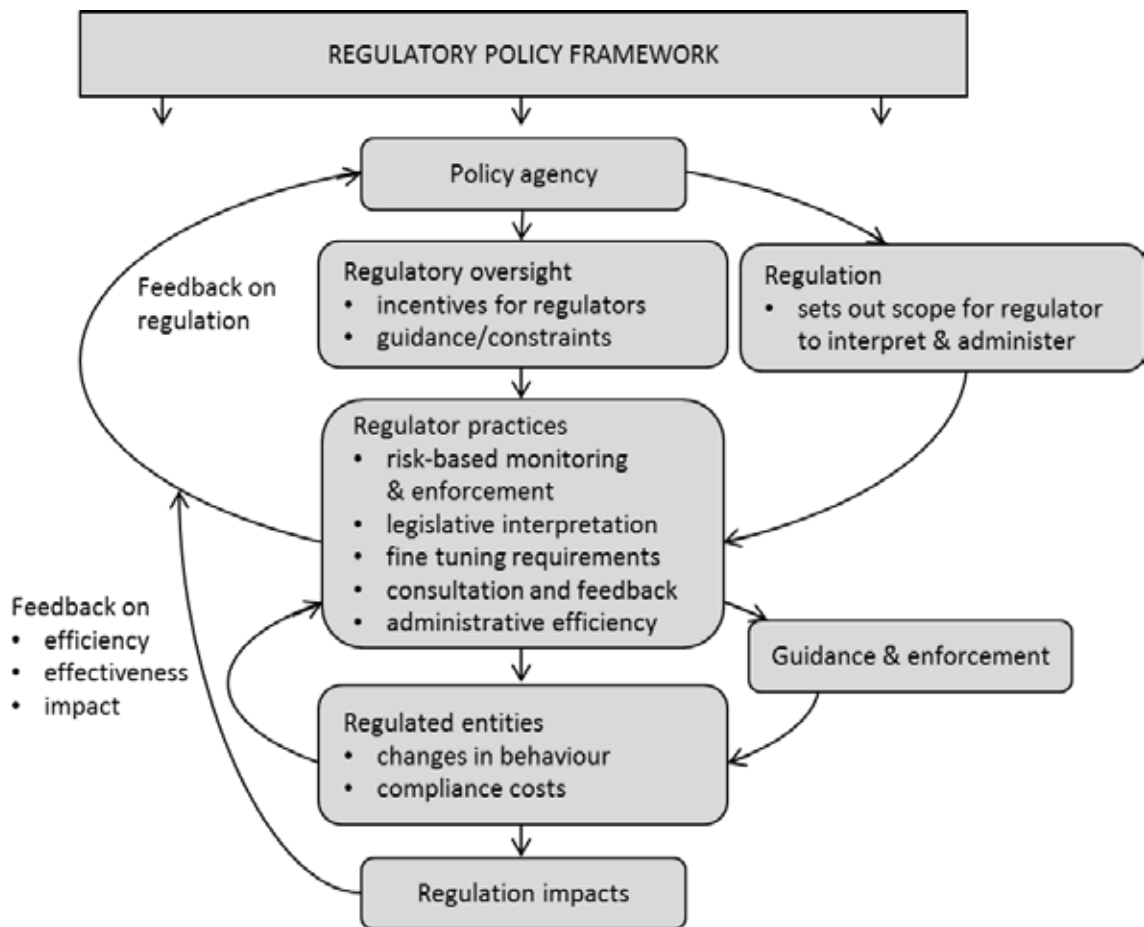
REGULATORY POLICY FRAMEWORK

Policy agency

Feedback on regulation

Regulatory oversight
• incentives for regulators
• guidance/constraints

Regulation
• sets out scope for regulator to interpret & administer

Regulator practices
• risk-based monitoring & enforcement
• legislative interpretation
• fine tuning requirements
• consultation and feedback
• administrative efficiency

Feedback on
• efficiency
• effectiveness
• impact

Guidance & enforcement

Regulated entities
• changes in behaviour
• compliance costs

Regulation impacts